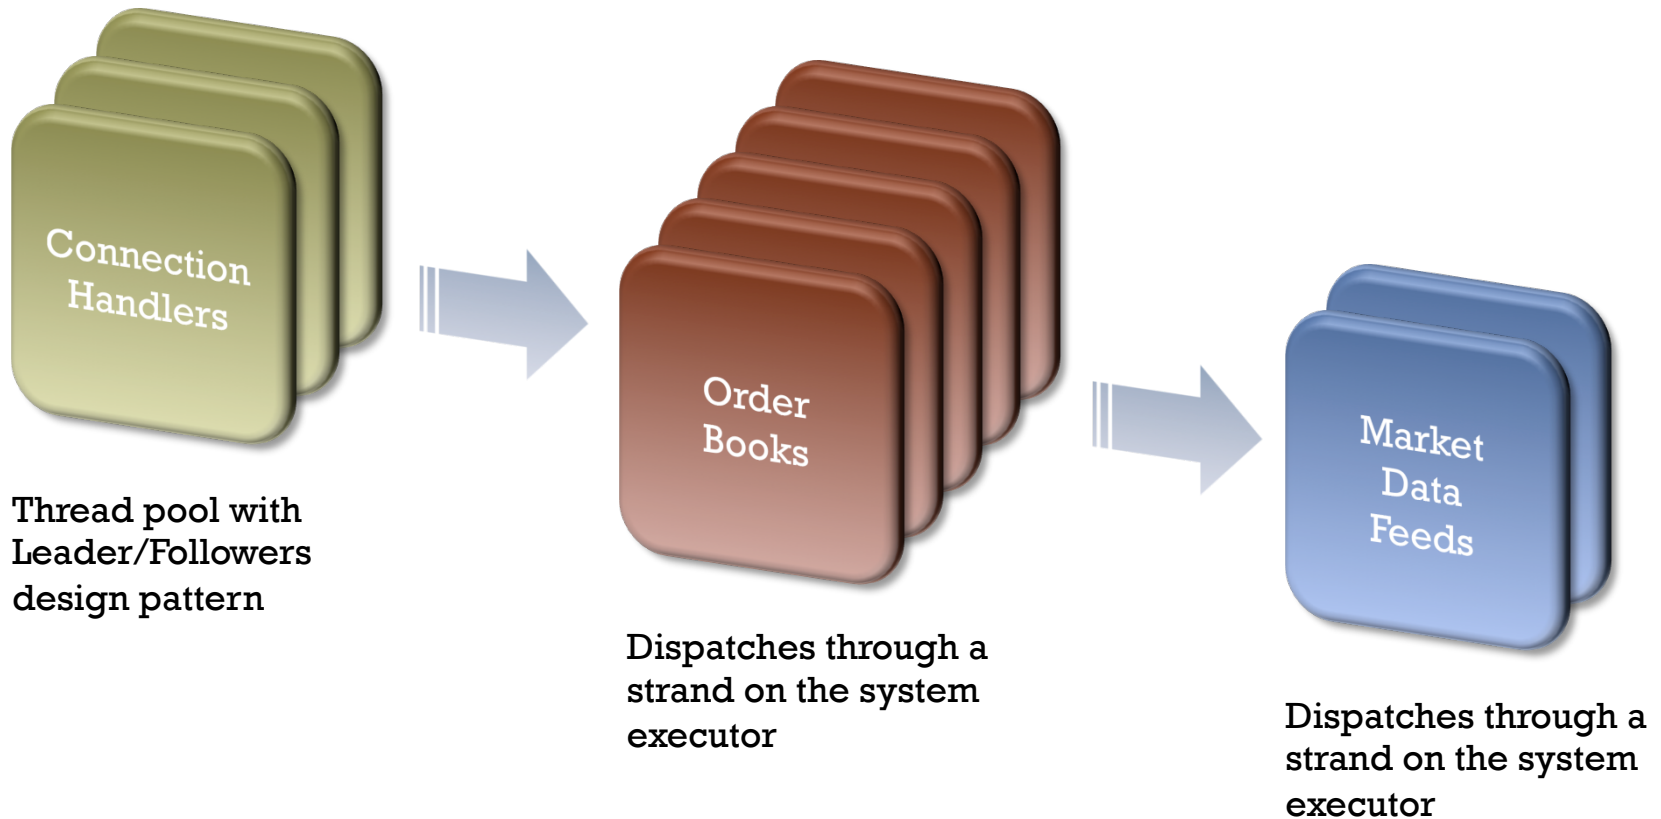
Connection Handlers

Thread pool with Leader/Followers design pattern

Order Books

Dispatches through a strand on the system executor

Market Data Feeds

Dispatches through a strand on the system executor